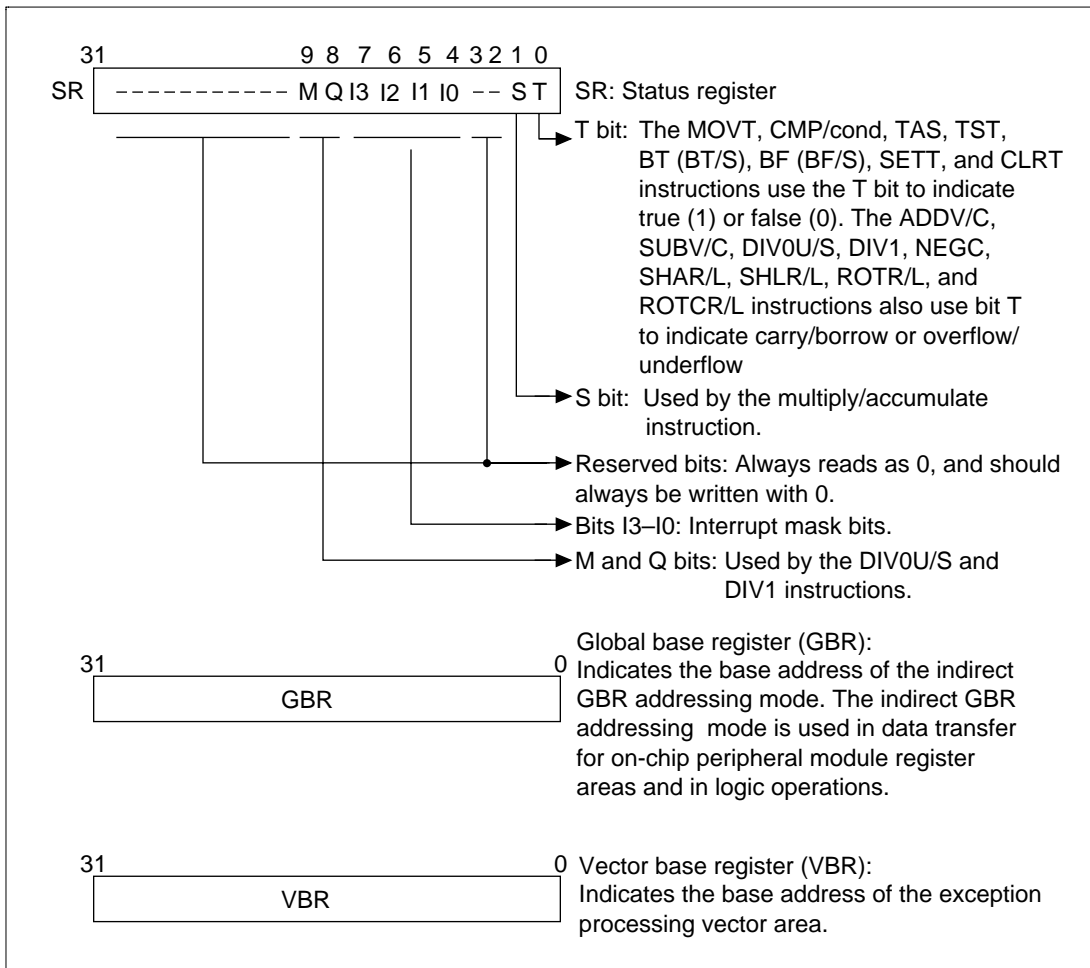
31 9 8 7 6 5 4 3 2 1 0

SR – – – – – – – – – – – M Q I3 I2 I1 I0 – – S T

SR: Status register

T bit: The MOVT, CMP/cond, TAS, TST, BT (BT/S), BF (BF/S), SETT, and CLRT instructions use the T bit to indicate true (1) or false (0). The ADDV/C, SUBV/C, DIV0U/S, DIV1, NEGC, SHAR/L, SHLR/L, ROTR/L, and ROTCR/L instructions also use bit T to indicate carry/borrow or overflow/ underflow

S bit: Used by the multiply/accumulate instruction.

Reserved bits: Always reads as 0, and should always be written with 0.

Bits I3–I0: Interrupt mask bits.

M and Q bits: Used by the DIV0U/S and DIV1 instructions.

31 0
GBR

Global base register (GBR): Indicates the base address of the indirect GBR addressing mode. The indirect GBR addressing mode is used in data transfer for on-chip peripheral module register areas and in logic operations.

31 0
VBR

Vector base register (VBR): Indicates the base address of the exception processing vector area.